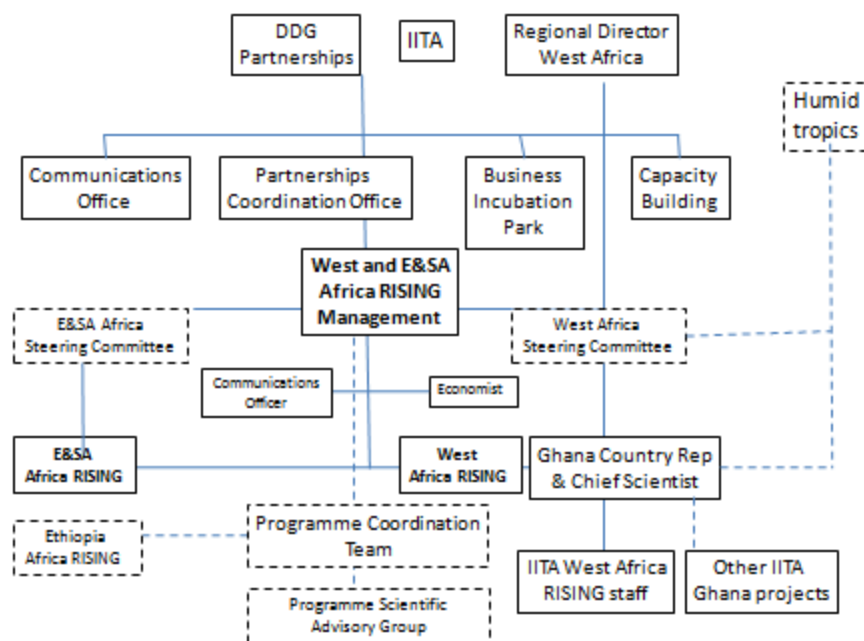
DDG Partnerships

IITA

Regional Director West Africa

Humid tropics

Communications Office

Partnerships Coordination Office

Business Incubation Park

Capacity Building

West and E&SA Africa RISING Management

E&SA Africa Steering Committee

West Africa Steering Committee

Communications Officer

Economist

E&SA Africa RISING

West Africa RISING

Ghana Country Rep & Chief Scientist

Ethiopia Africa RISING

Programme Coordination Team

IITA West Africa RISING staff

Other IITA Ghana projects

Programme Scientific Advisory Group